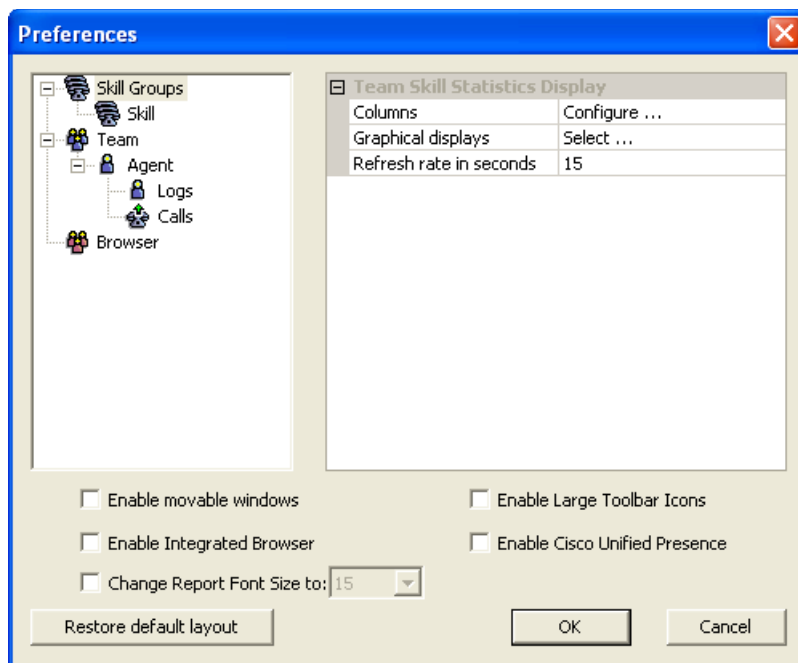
Preferences

Skill Groups
Skill
Team
Agent
Logs
Calls
Browser

Team Skill Statistics Display

| | |
|---|---|
| Columns | Configure ... |
| Graphical displays | Select ... |
| Refresh rate in seconds | 15 |

Enable movable windows

Enable Large Toolbar Icons

Enable Integrated Browser

Enable Cisco Unified Presence

Change Report Font Size to: 15

Restore default layout

OK

Cancel